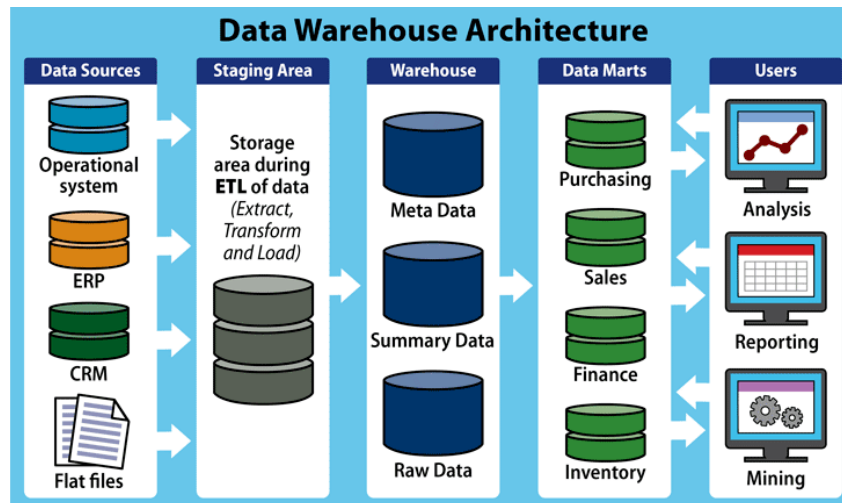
Data Warehouse Architecture

Data Sources

Operational system

ERP

CRM

Flat files

Staging Area

Storage area during ETL of data (Extract, Transform and Load)

Warehouse

Meta Data

Summary Data

Raw Data

Data Marts

Purchasing

Sales

Finance

Inventory

Users

Analysis

Reporting

Mining